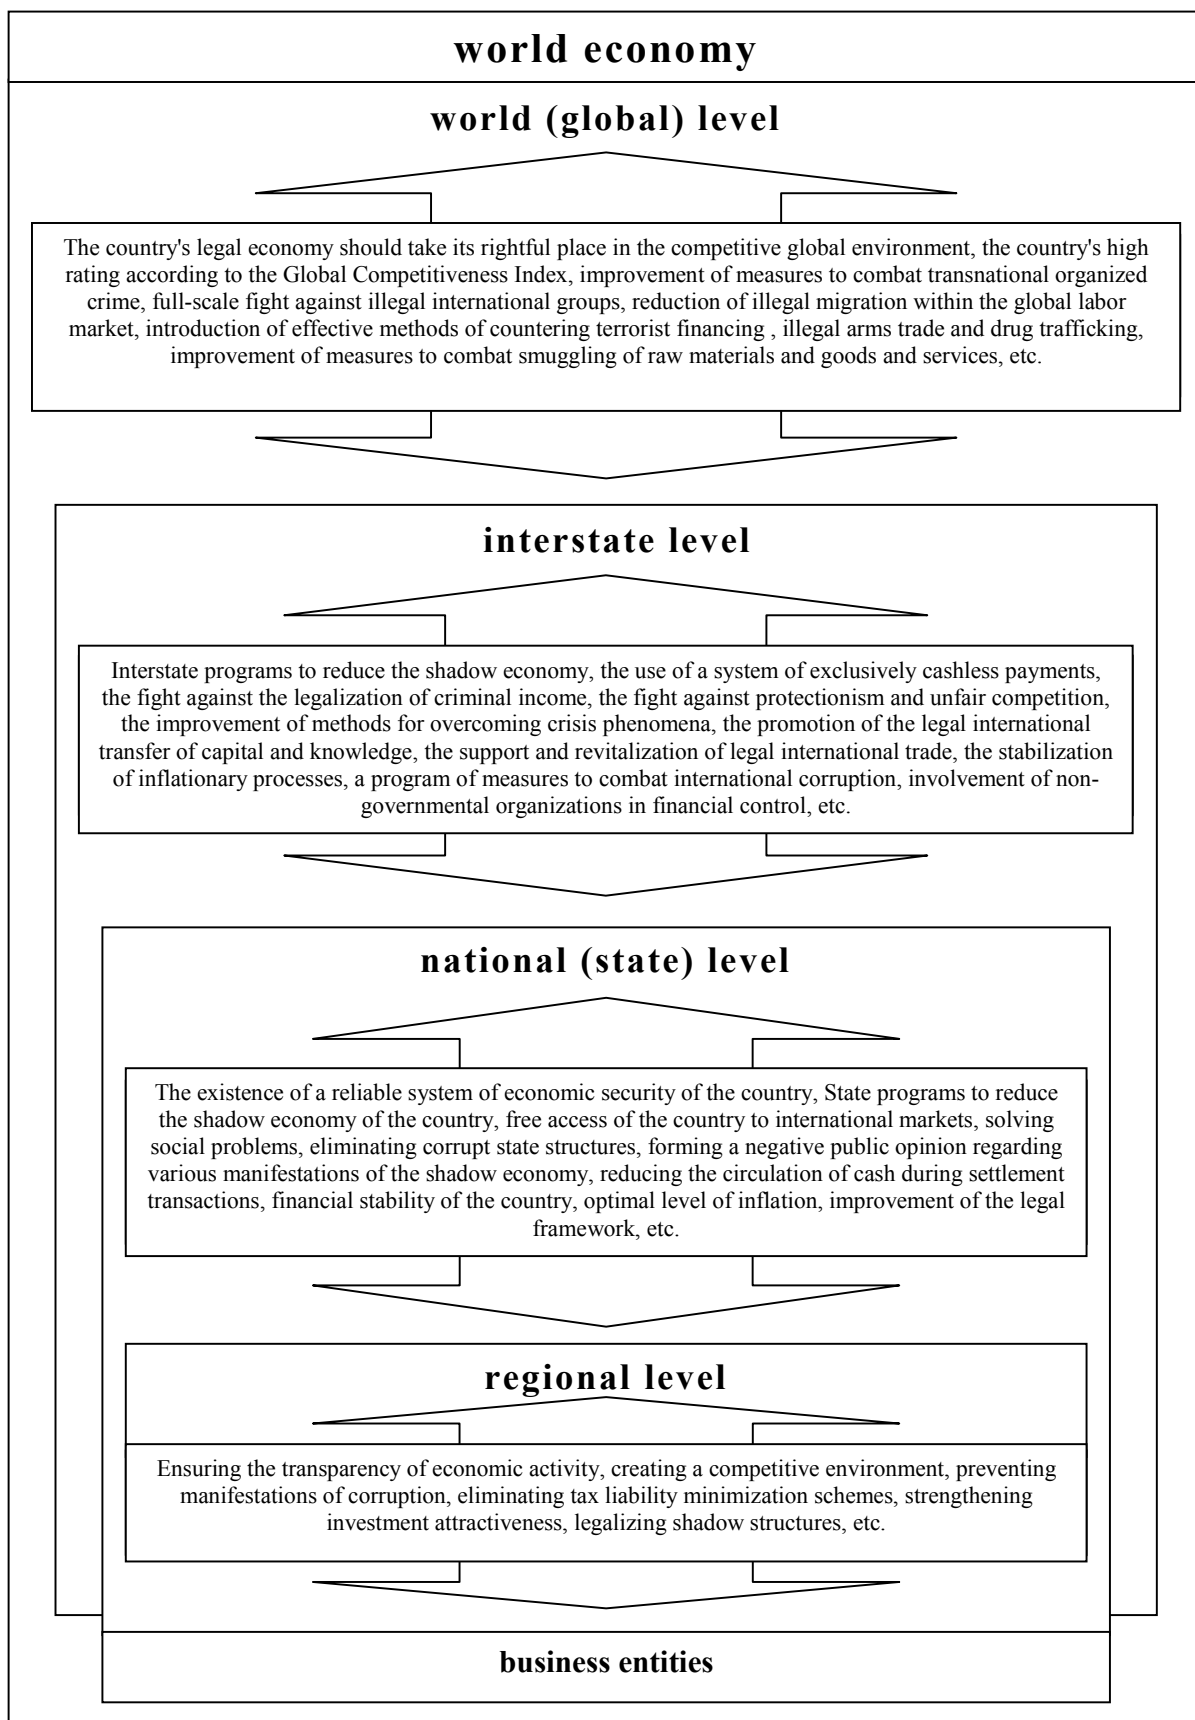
world economy

world (global) level

The country's legal economy should take its rightful place in the competitive global environment, the country's high rating according to the Global Competitiveness Index, improvement of measures to combat transnational organized crime, full-scale fight against illegal international groups, reduction of illegal migration within the global labor market, introduction of effective methods of countering terrorist financing , illegal arms trade and drug trafficking, improvement of measures to combat smuggling of raw materials and goods and services, etc.

interstate level

Interstate programs to reduce the shadow economy, the use of a system of exclusively cashless payments, the fight against the legalization of criminal income, the fight against protectionism and unfair competition, the improvement of methods for overcoming crisis phenomena, the promotion of the legal international transfer of capital and knowledge, the support and revitalization of legal international trade, the stabilization of inflationary processes, a program of measures to combat international corruption, involvement of non-governmental organizations in financial control, etc.

national (state) level

The existence of a reliable system of economic security of the country, State programs to reduce the shadow economy of the country, free access of the country to international markets, solving social problems, eliminating corrupt state structures, forming a negative public opinion regarding various manifestations of the shadow economy, reducing the circulation of cash during settlement transactions, financial stability of the country, optimal level of inflation, improvement of the legal framework, etc.

regional level

Ensuring the transparency of economic activity, creating a competitive environment, preventing manifestations of corruption, eliminating tax liability minimization schemes, strengthening investment attractiveness, legalizing shadow structures, etc.

business entities